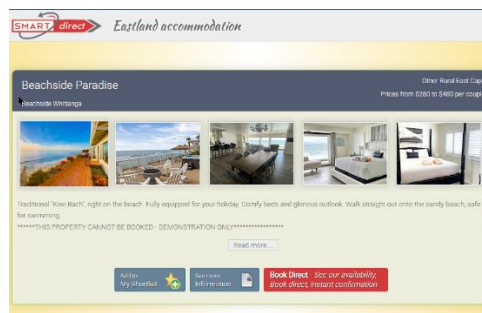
SMART direct Eastland accommodation

Beachside Paradise

Beachside Whitianga

Other Rural East Cap

Prices from $280 to $480 per coup

Traditional 'Kiwi Bach', right on the beach. Fully equipped for your holiday. Comfy beds and glorious outlook. Walk straight out onto the sandy beach, safe for swimming.

******THIS PROPERTY CANNOT BE BOOKED - DEMONSTRATION ONLY******************

Read more...

Add to My Shortlist

See more information

Book Direct - See our availability, Book direct, instant confirmation